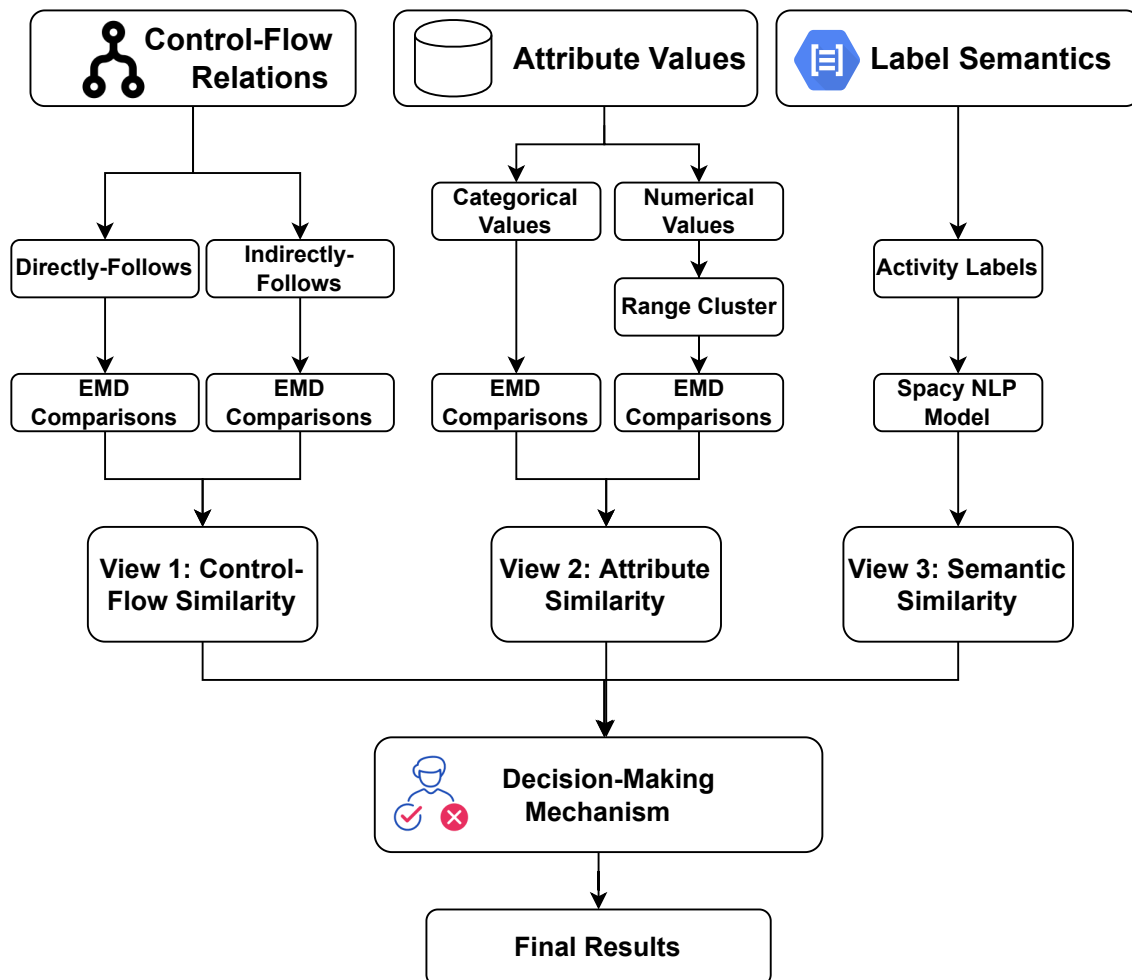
Control-Flow Relations

Attribute Values

Label Semantics

Directly-Follows

Indirectly-Follows

Categorical Values

Numerical Values

Range Cluster

Activity Labels

EMD Comparisons

EMD Comparisons

EMD Comparisons

EMD Comparisons

Spacy NLP Model

View 1: Control-Flow Similarity

View 2: Attribute Similarity

View 3: Semantic Similarity

Decision-Making Mechanism

Final Results